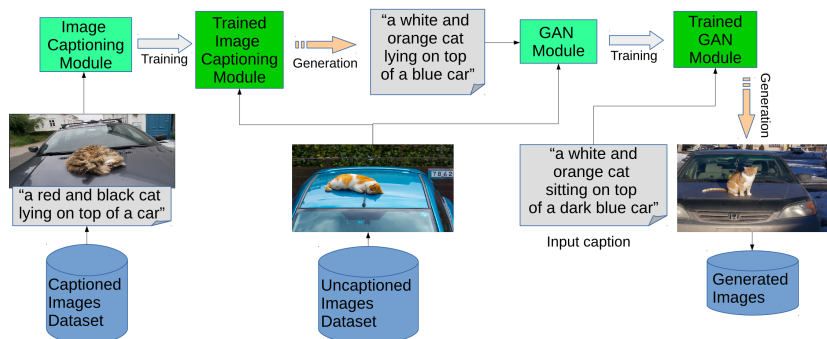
Image Captioning Module

Training

Trained Image Captioning Module

Generation

“a white and orange cat lying on top of a blue car”

GAN Module

Training

Trained GAN Module

Generation

“a red and black cat lying on top of a car”

“a white and orange cat sitting on top of a dark blue car”

Input caption

Captioned Images Dataset

Uncaptioned Images Dataset

Generated Images